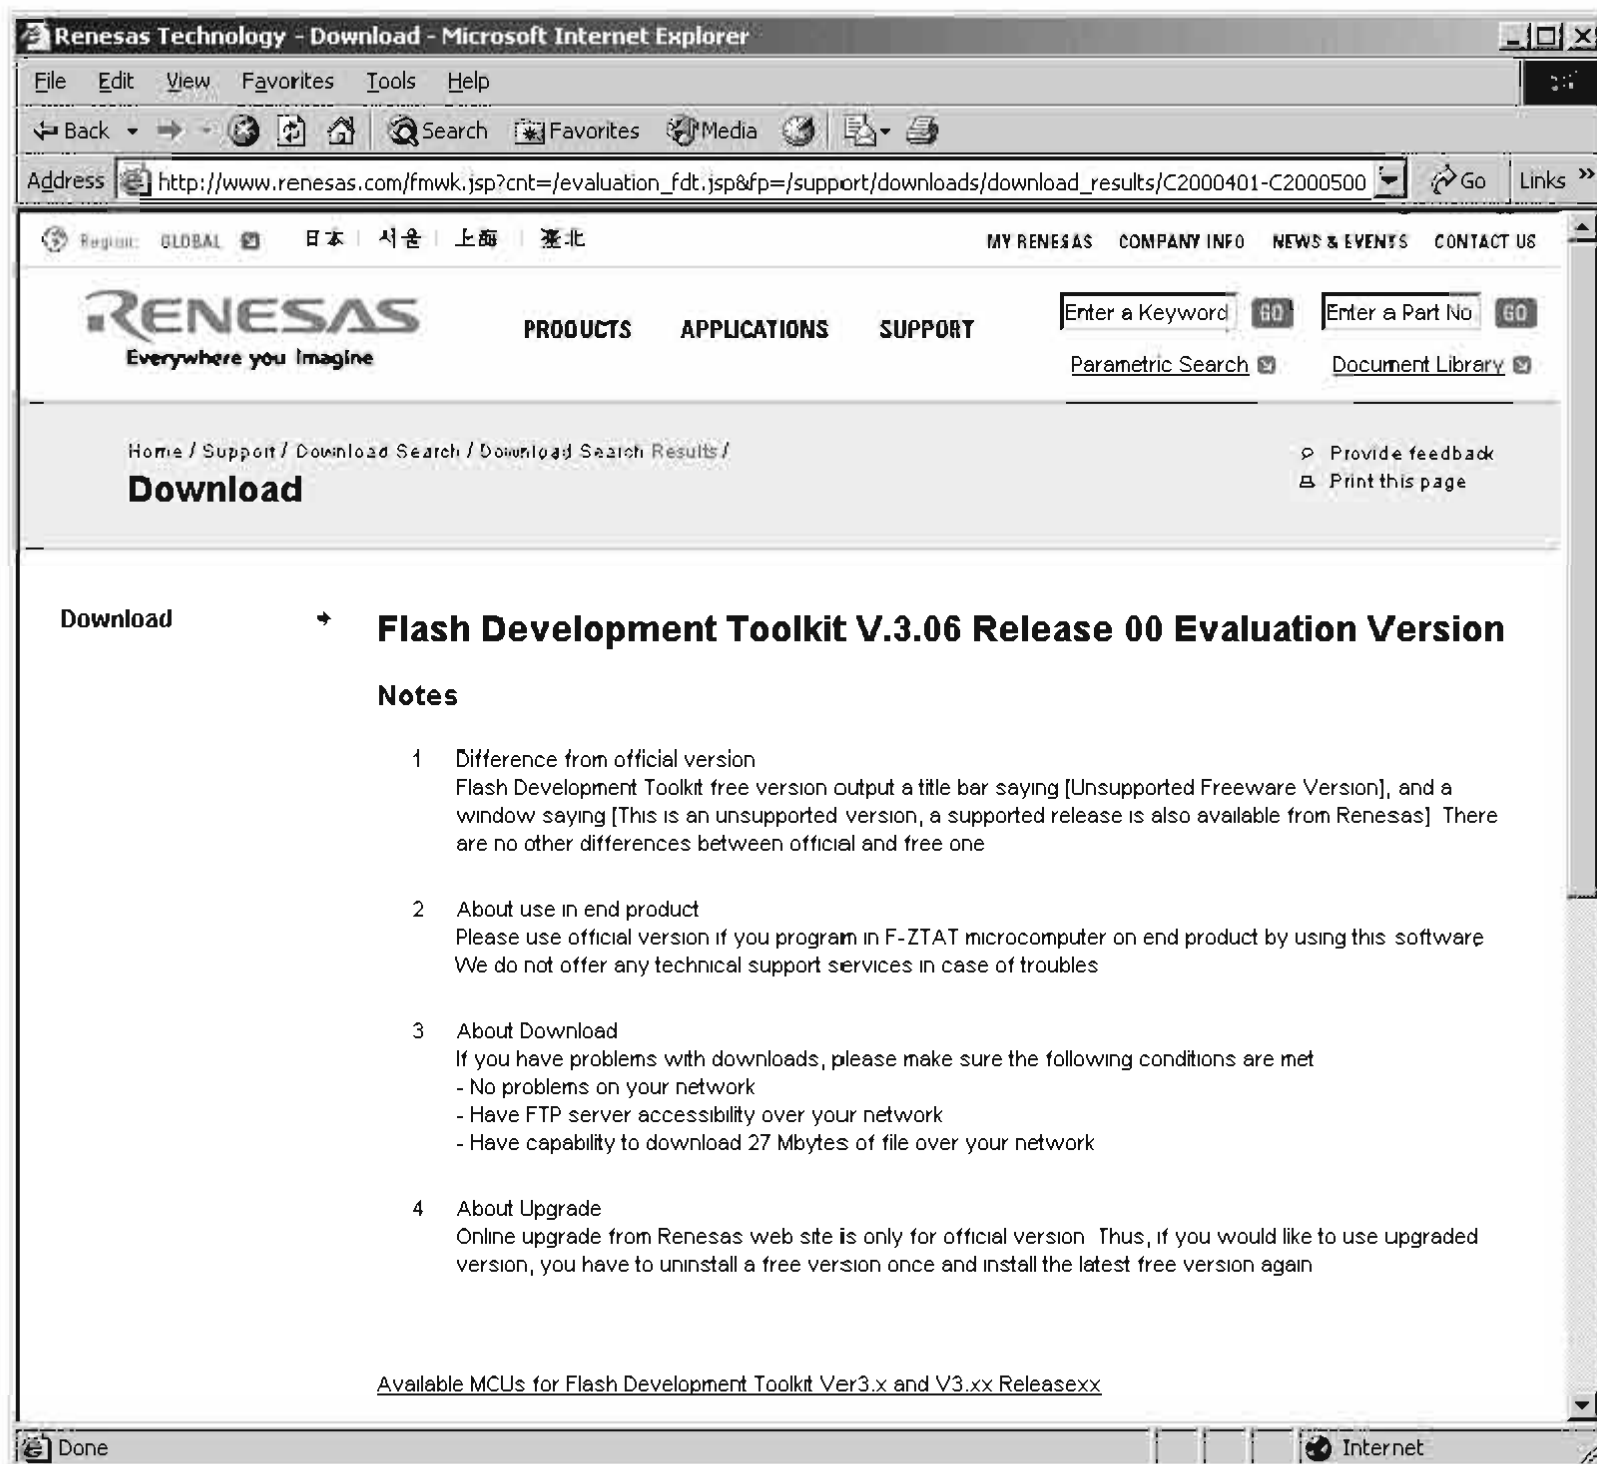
Renesas Technology - Download - Microsoft Internet Explorer

File Edit View Favorites Tools Help

Back Search Favorites Media

Address http://www.renesas.com/fmwk.jsp?cnt=/evaluation_fdt.jsp&fp=/support/downloads/download_results/C2000401-C2000500 Go Links »

Region: GLOBAL 日本 | 서울 | 上海 | 臺北 MY RENESAS COMPANY INFO NEWS & EVENTS CONTACT US

RENESAS
Everywhere you imagine

PRODUCTS APPLICATIONS SUPPORT

Enter a Keyword GO Enter a Part No GO

Parametric Search Document Library

Home / Support / Download Search / Download Search Results /

Download

Provide feedback
Print this page

Download

Flash Development Toolkit V.3.06 Release 00 Evaluation Version

Notes

1 Difference from official version
Flash Development Toolkit free version output a title bar saying [Unsupported Freeware Version], and a window saying [This is an unsupported version, a supported release is also available from Renesas] There are no other differences between official and free one

2 About use in end product
Please use official version if you program in F-ZTAT microcomputer on end product by using this software We do not offer any technical support services in case of troubles

3 About Download
If you have problems with downloads, please make sure the following conditions are met
- No problems on your network
- Have FTP server accessibility over your network
- Have capability to download 27 Mbytes of file over your network

4 About Upgrade
Online upgrade from Renesas web site is only for official version Thus, if you would like to use upgraded version, you have to uninstall a free version once and install the latest free version again

Available MCUs for Flash Development Toolkit Ver3.x and V3.xx Releasexx

Done Internet